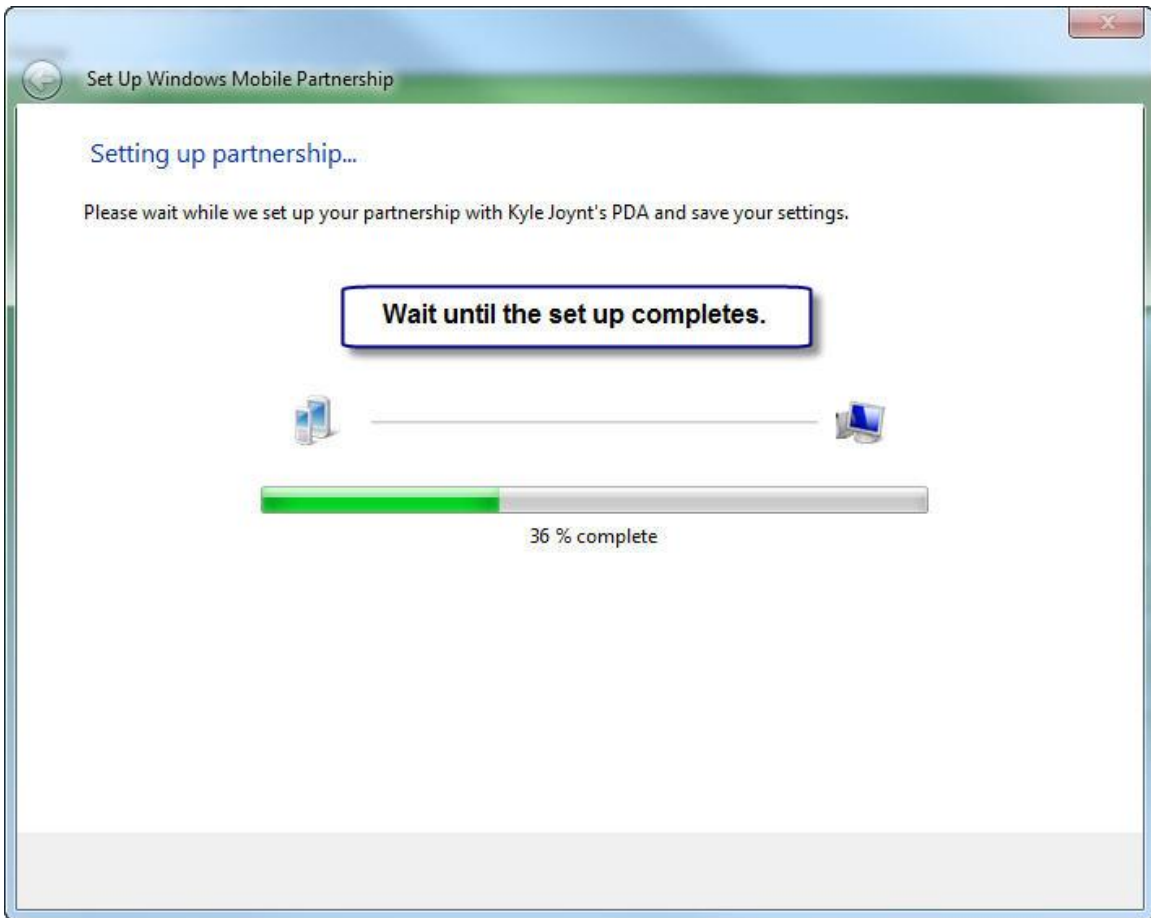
Set Up Windows Mobile Partnership

Setting up partnership...

Please wait while we set up your partnership with Kyle Joynt's PDA and save your settings.

Wait until the set up completes.

36 % complete